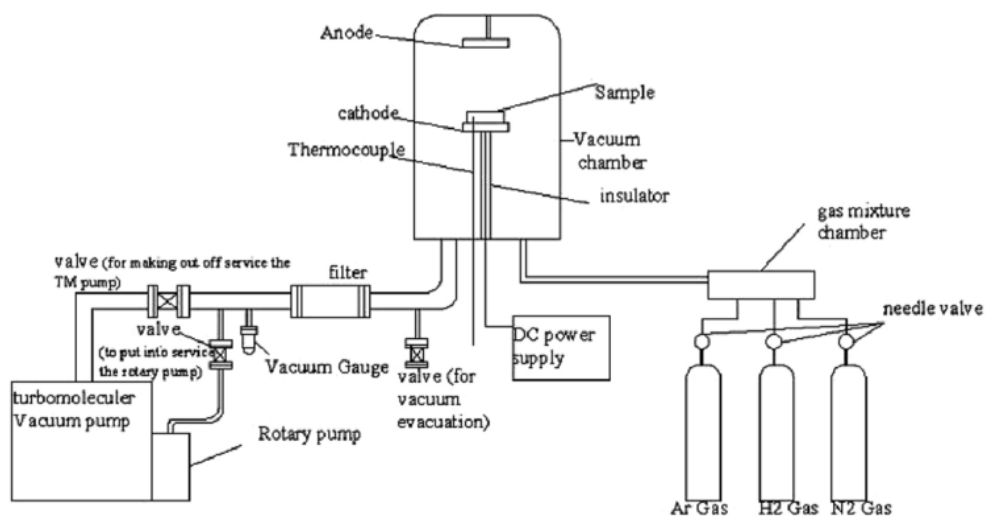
Anode

Sample

cathode

Vacuum chamber

Thermocouple

insulator

gas mixture chamber

valve (for making out off service the TM pump)

filter

needle valve

valve (to put into service the rotary pump)

Vacuum Gauge

DC power supply

valve (for vacuum evacuation)

turbomoleculer Vacuum pump

Rotary pump

Ar Gas

H2 Gas

N2 Gas